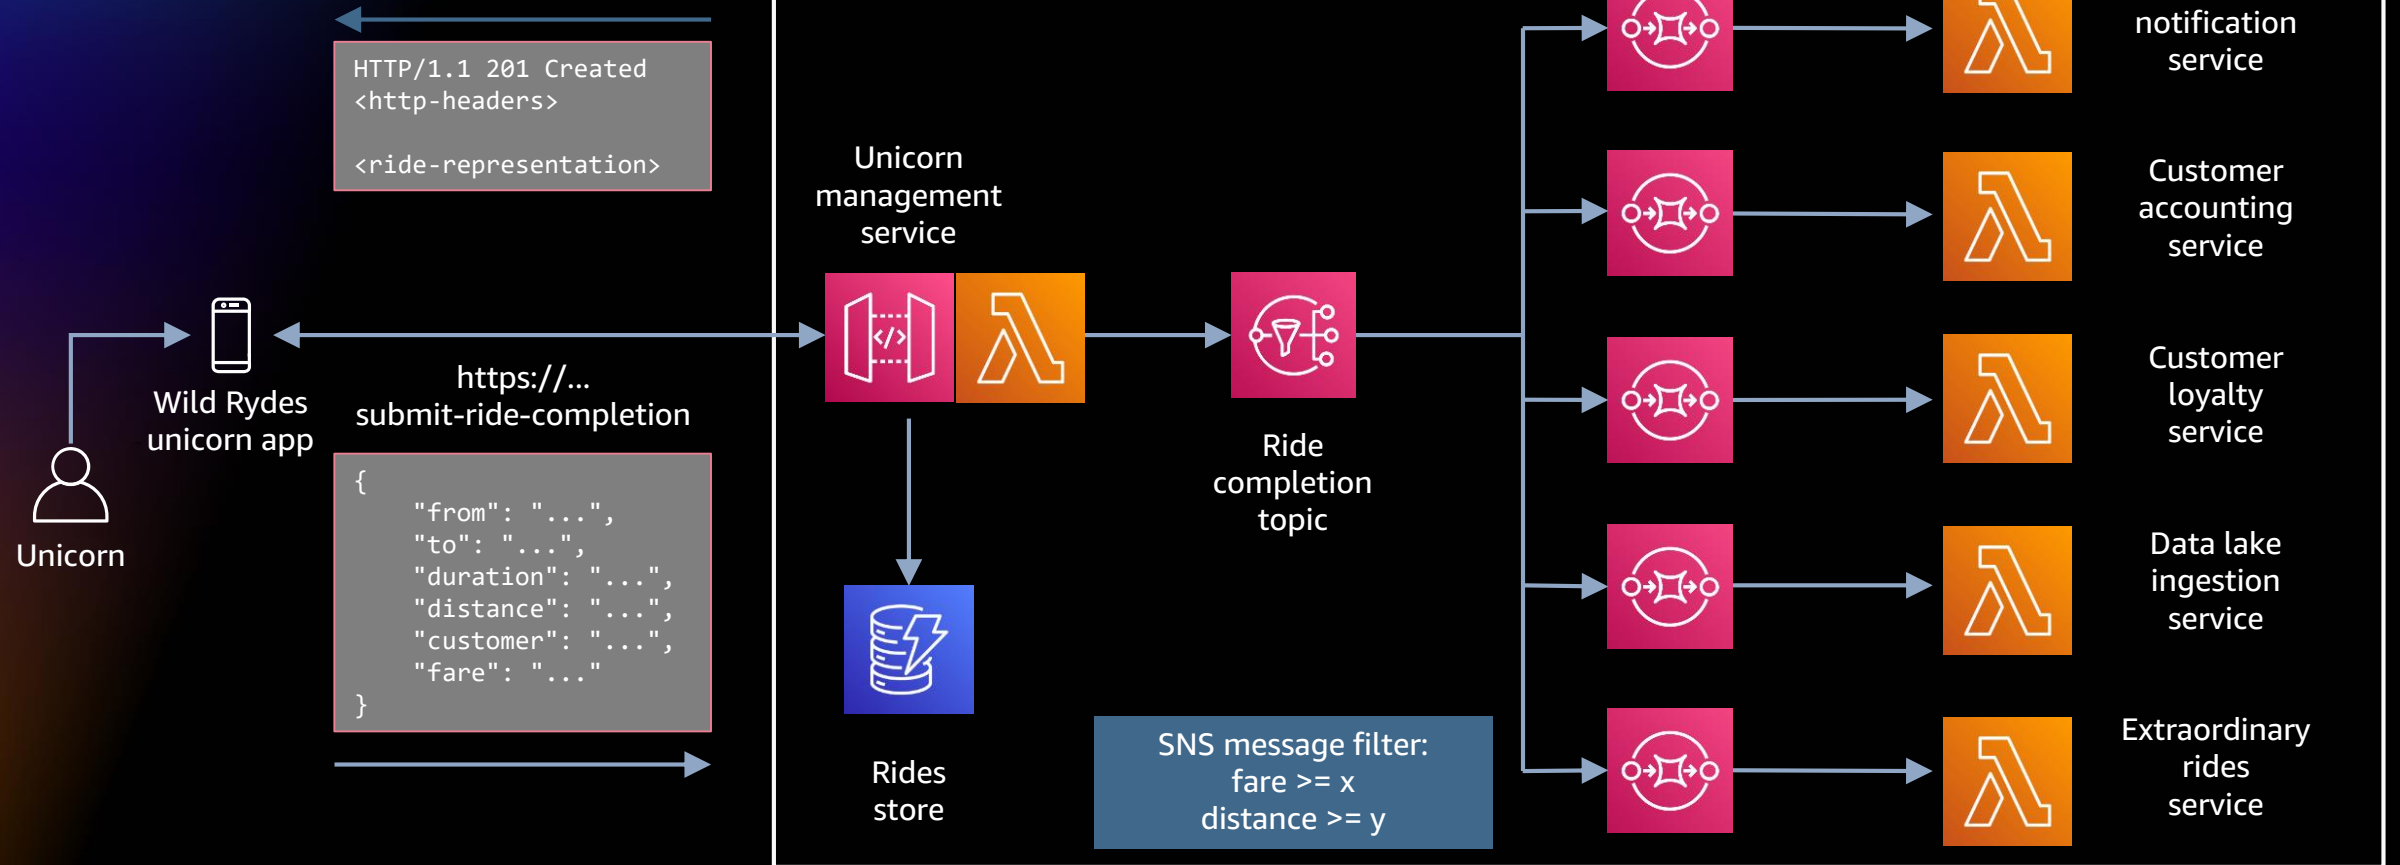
HTTP/1.1 201 Created
<http-headers>

<ride-representation>

Unicorn

Wild Rydes unicorn app

https://...
submit-ride-completion

{
"from": "...",
"to": "...",
"duration": "...",
"distance": "...",
"customer": "...",
"fare": "..."
}

Unicorn management service

Rides store

Ride completion topic

SNS message filter:
fare >= x
distance >= y

notification service

Customer accounting service

Customer loyalty service

Data lake ingestion service

Extraordinary rides service